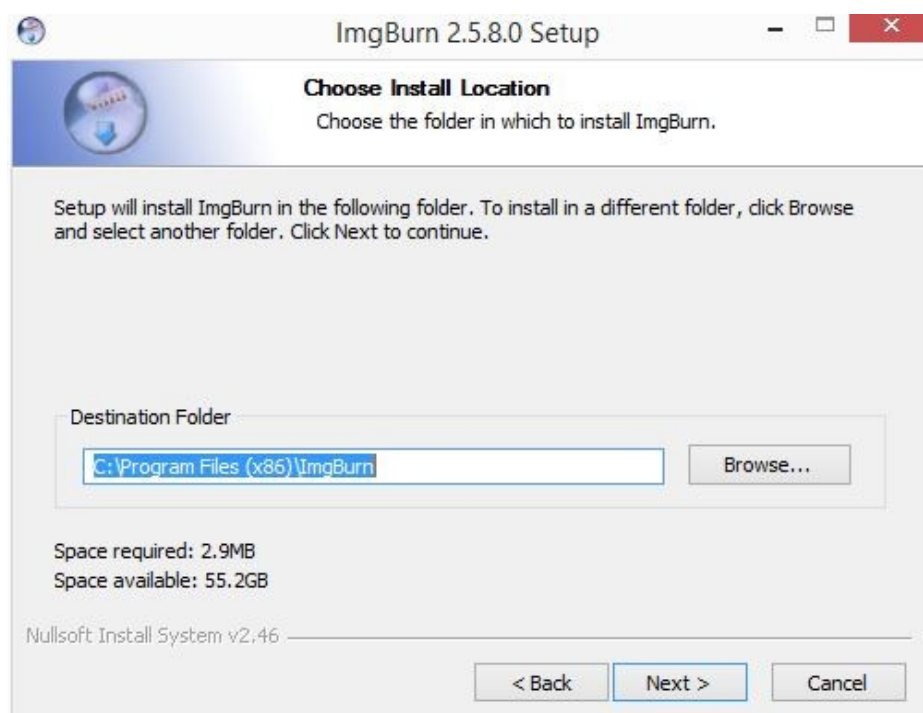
ImgBurn 2.5.8.0 Setup

Choose Install Location
Choose the folder in which to install ImgBurn.

Setup will install ImgBurn in the following folder. To install in a different folder, click Browse and select another folder. Click Next to continue.

Destination Folder

C:\Program Files (x86)\ImgBurn

Browse...

Space required: 2.9MB
Space available: 55.2GB

Nullsoft Install System v2.46

< Back
Next >
Cancel